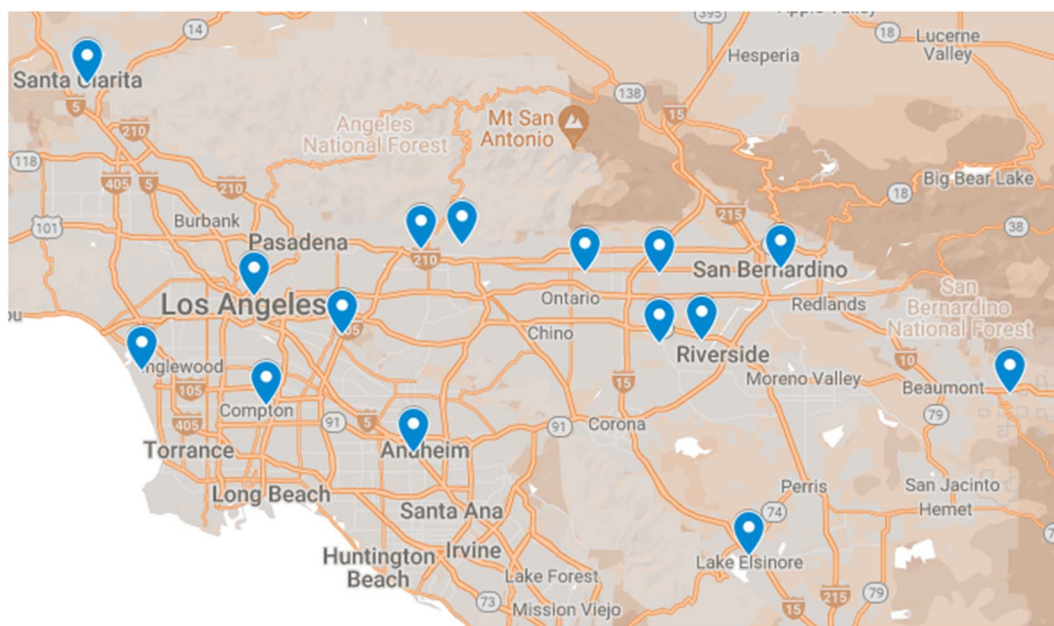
395
Apple Valley
Lucerne Valley
14
18
Hesperia
Santa Clarita
5
138
210
Angeles National Forest
Mt San Antonio
15
118
405
5
210
18
Big Bear Lake
Burbank
215
101
38
Pasadena
210
San Bernardino
Los Angeles
Ontario
Redlands
San Bernardino National Forest
ou
105
Chino
Inglewood
Riverside
10
105
Moreno Valley
Beaumont
Compton
15
405
91
5
91
Corona
79
Torrance
Anaheim
Long Beach
Perris
San Jacinto
Santa Ana
74
Hemet
Huntington Beach
Irvine
Lake Elsinore
Lake Forest
73
Mission Viejo
15
215
79